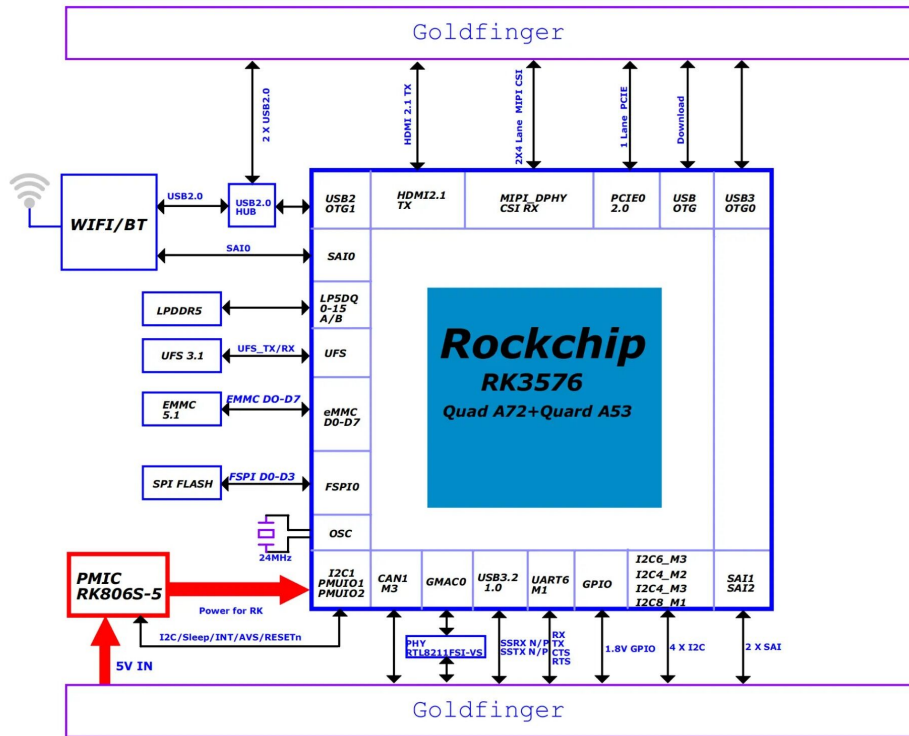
Goldfinger

2 X USB2.0

HDMI 2.1 TX

2X4 Lane MIPI CSI

1 Lane PCIE

Download

WIFI/BT

USB2.0

USB2.0 HUB

USB2 OTG1

HDMI2.1 TX

MIPI_DPHY CSI RX

PCIE0 2.0

USB OTG

USB3 OTG0

SAI0

SAI0

LPDDR5

LP5DQ 0-15 A/B

UFS 3.1

UFS_TX/RX

UFS

EMMC 5.1

EMMC D0-D7

eMMC D0-D7

SPI FLASH

FSPI D0-D3

FSPI0

OSC

24MHz

Rockchip

RK3576

Quad A72+Quard A53

PMIC RK806S-5

Power for RK

I2C1 PMUIO1 PMUIO2

CAN1 M3

GMAC0

USB3.2 1.0

UART6 M1

GPIO

I2C6_M3 I2C4_M2 I2C4_M3 I2C8_M1

SAI1 SAI2

I2C/Sleep/INT/AVS/RESETn

PHY RTL8211FSI-VS

SSRX N/P SSTX N/P

RX TX CTS RTS

1.8V GPIO

4 X I2C

2 X SAI

5V IN

Goldfinger